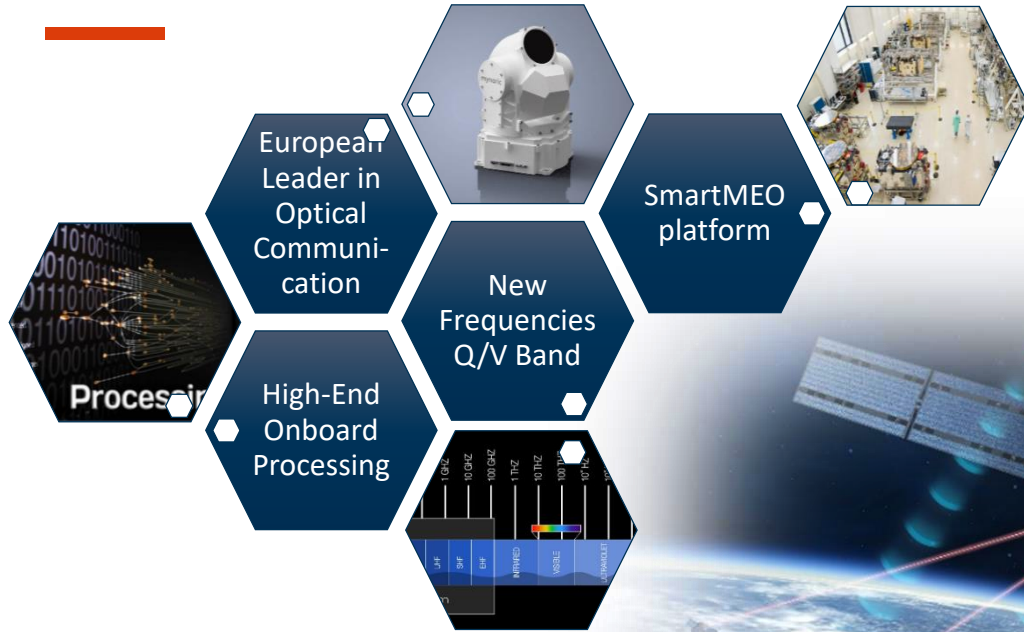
European Leader in Optical Communication

SmartMEO platform

New Frequencies Q/V Band

High-End Onboard Processing

Procesi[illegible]

1 GHz
10 GHz
100 GHz
1 THz
10 THz
100 THz
$10^7$ Hz

UHF
SHF
EHF
INFRARED
VISIBLE
ULTRAVIOLET